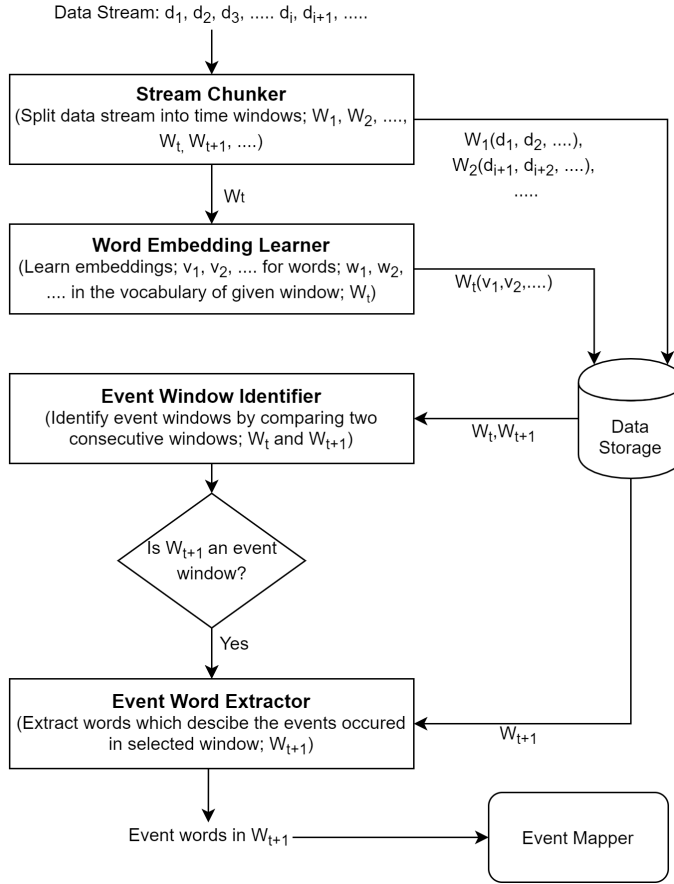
Data Stream: $d_1$, $d_2$, $d_3$, ..... $d_i$, $d_{i+1}$, .....

**Stream Chunker**
(Split data stream into time windows; $W_1$, $W_2$, ...., $W_t$, $W_{t+1}$, ....)

$W_1(d_1, d_2, ....)$,
$W_2(d_{i+1}, d_{i+2}, ....)$,
.....

Wt

**Word Embedding Learner**
(Learn embeddings; $v_1$, $v_2$, .... for words; $w_1$, $w_2$, .... in the vocabulary of given window; $W_t$)

$W_t(v_1,v_2,....)$

Data Storage

**Event Window Identifier**
(Identify event windows by comparing two consecutive windows; $W_t$ and $W_{t+1}$)

$W_t$,$W_{t+1}$

Is $W_{t+1}$ an event window?

Yes

**Event Word Extractor**
(Extract words which descibe the events occured in selected window; $W_{t+1}$)

$W_{t+1}$

Event words in $W_{t+1}$

Event Mapper